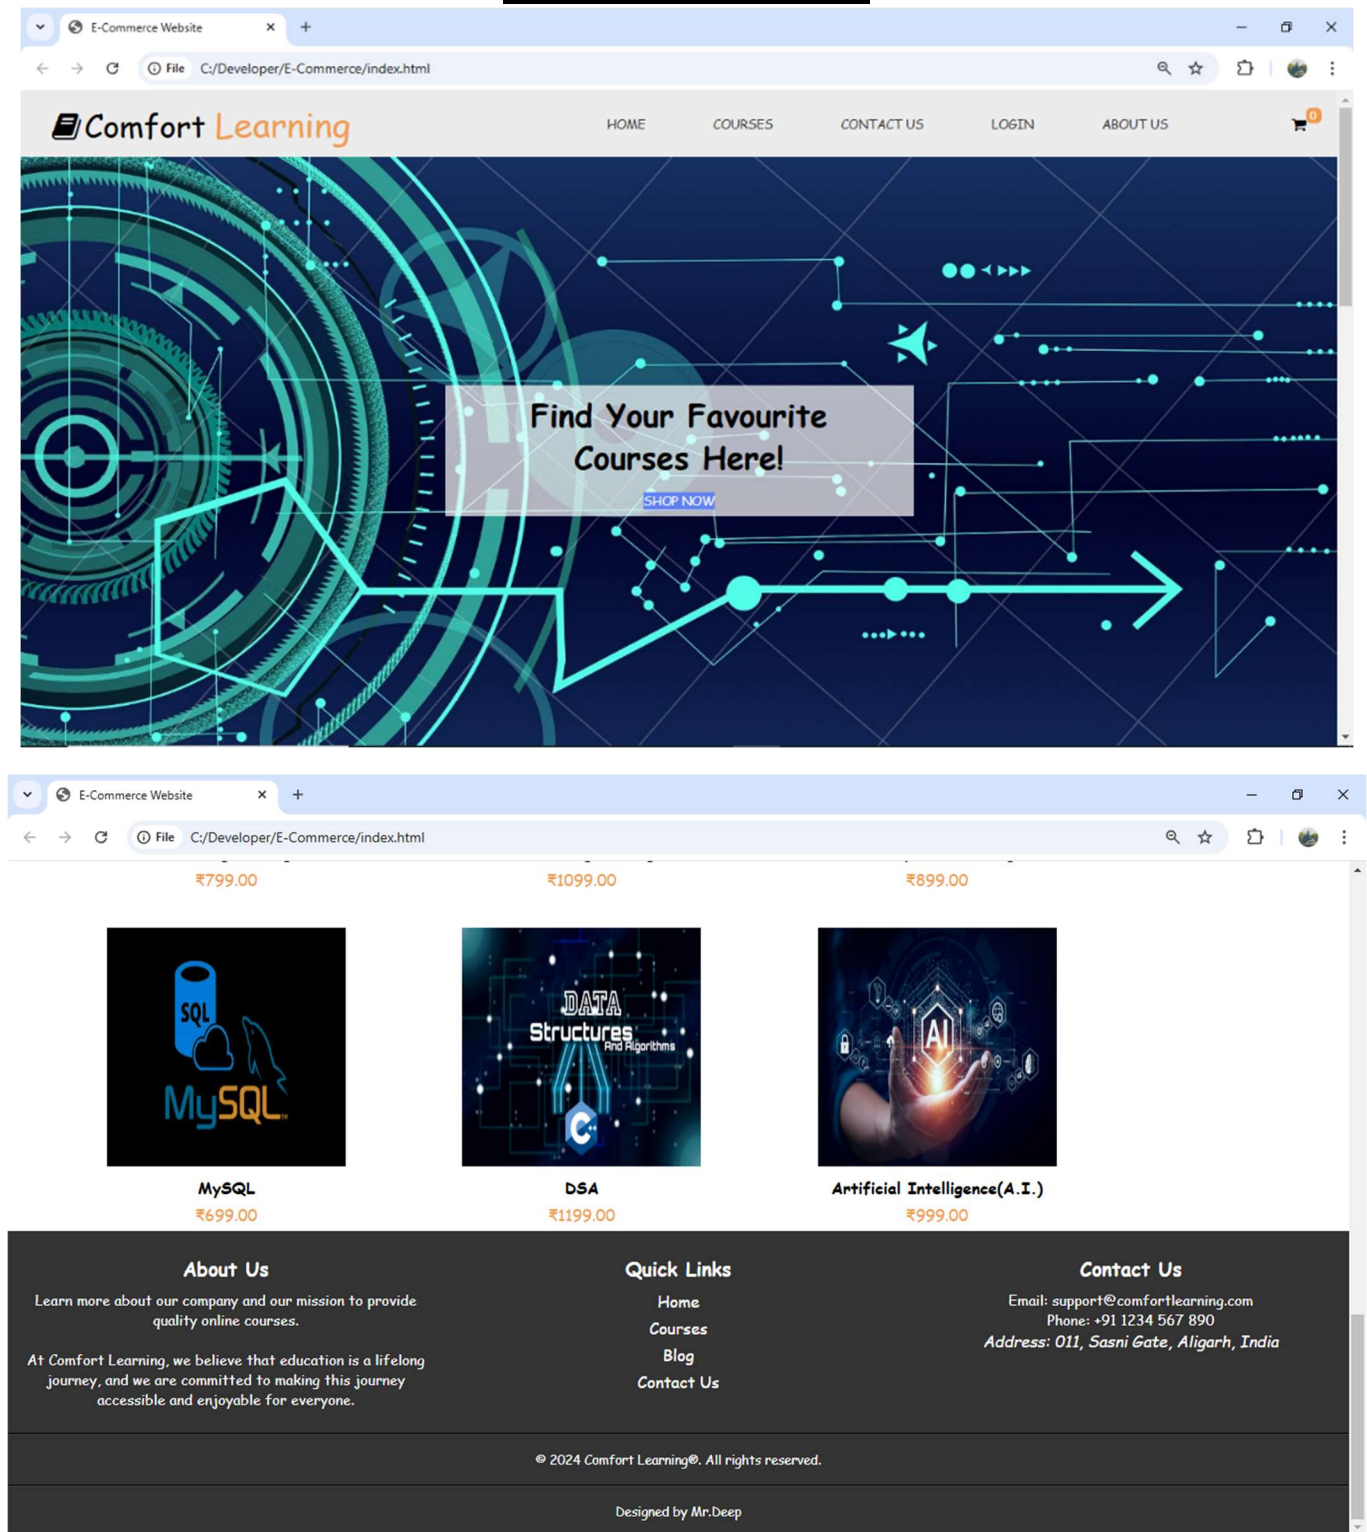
E-Commerce Website

File C:/Developer/E-Commerce/index.html

Comfort Learning

HOME COURSES CONTACT US LOGIN ABOUT US

0

Find Your Favourite Courses Here!

SHOP NOW

E-Commerce Website

File C:/Developer/E-Commerce/index.html

₹799.00 ₹1099.00 ₹899.00

SQL MySQL

DATA Structures And Algorithms

AI

MySQL
₹699.00

DSA
₹1199.00

Artificial Intelligence(A.I.)
₹999.00

About Us

Learn more about our company and our mission to provide quality online courses.

At Comfort Learning, we believe that education is a lifelong journey, and we are committed to making this journey accessible and enjoyable for everyone.

Quick Links

Home
Courses
Blog
Contact Us

Contact Us

Email: support@comfortlearning.com
Phone: +91 1234 567 890
Address: 011, Sasni Gate, Aligarh, India

© 2024 Comfort Learning®. All rights reserved.

Designed by Mr.Deep